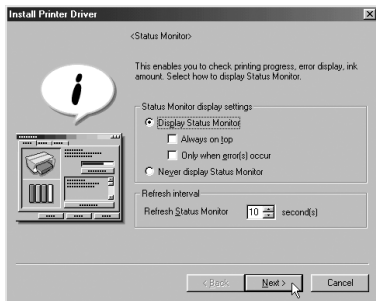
Install Printer Driver

<Status Monitor>

This enables you to check printing progress, error display, ink amount. Select how to display Status Monitor.

Status Monitor display settings

Display Status Monitor

Always on top

Only when error(s) occur

Never display Status Monitor

Refresh interval

Refresh Status Monitor 10 second(s)

< Back

Next >

Cancel